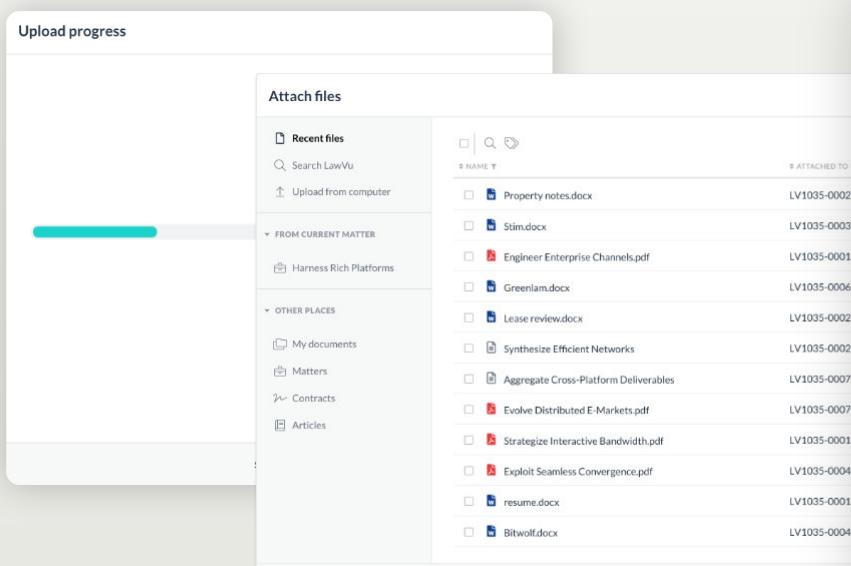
Upload progress

Attach files

Recent files
Search LawVu
Upload from computer

FROM CURRENT MATTER
Harness Rich Platforms

OTHER PLACES
My documents
Matters
Contracts
Articles

| NAME | ATTACHED TO |
|---|---|
| Property notes.docx | LV1035-0002 |
| Stim.docx | LV1035-0003 |
| Engineer Enterprise Channels.pdf | LV1035-0001 |
| Greenlam.docx | LV1035-0006 |
| Lease review.docx | LV1035-0002 |
| Synthesize Efficient Networks | LV1035-0002 |
| Aggregate Cross-Platform Deliverables | LV1035-0007 |
| Evolve Distributed E-Markets.pdf | LV1035-0007 |
| Strategize Interactive Bandwidth.pdf | LV1035-0001 |
| Exploit Seamless Convergence.pdf | LV1035-0004 |
| resume.docx | LV1035-0001 |
| Bitwolf.docx | LV1035-0004 |